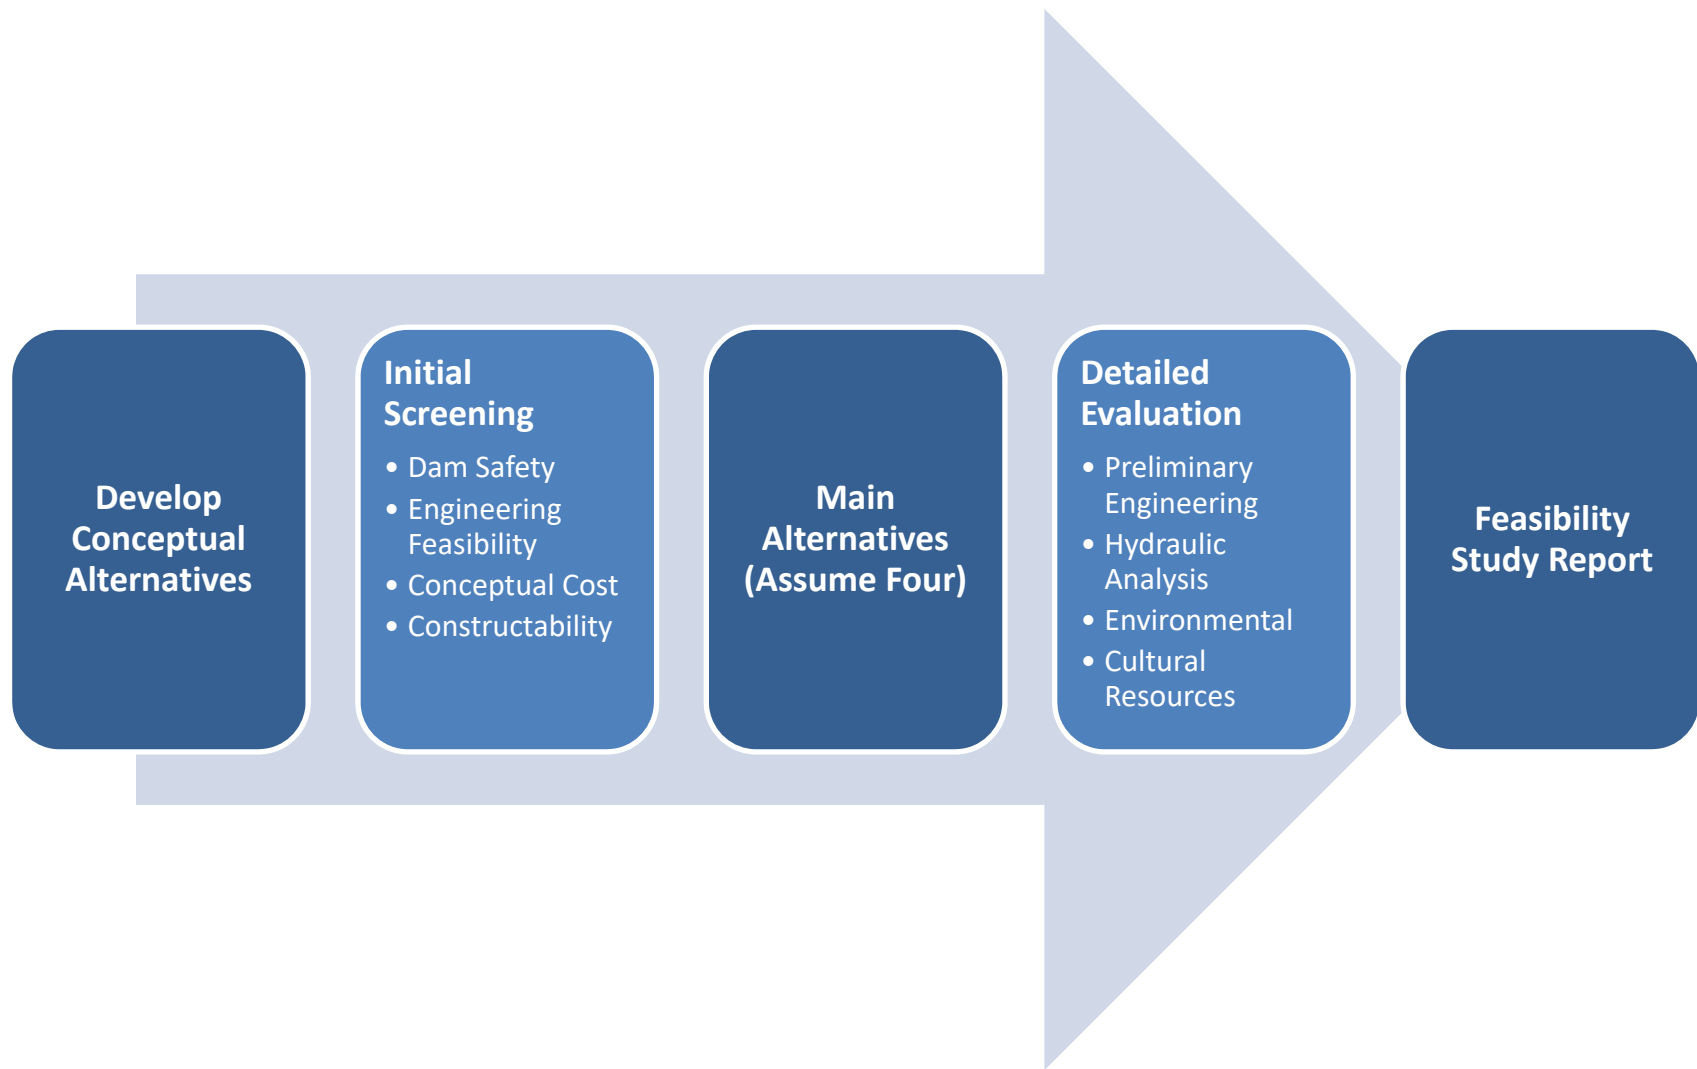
Develop Conceptual Alternatives

Initial Screening

- Dam Safety
- Engineering Feasibility
- Conceptual Cost
- Constructability

Main Alternatives (Assume Four)

Detailed Evaluation

- Preliminary Engineering
- Hydraulic Analysis
- Environmental
- Cultural Resources

Feasibility Study Report